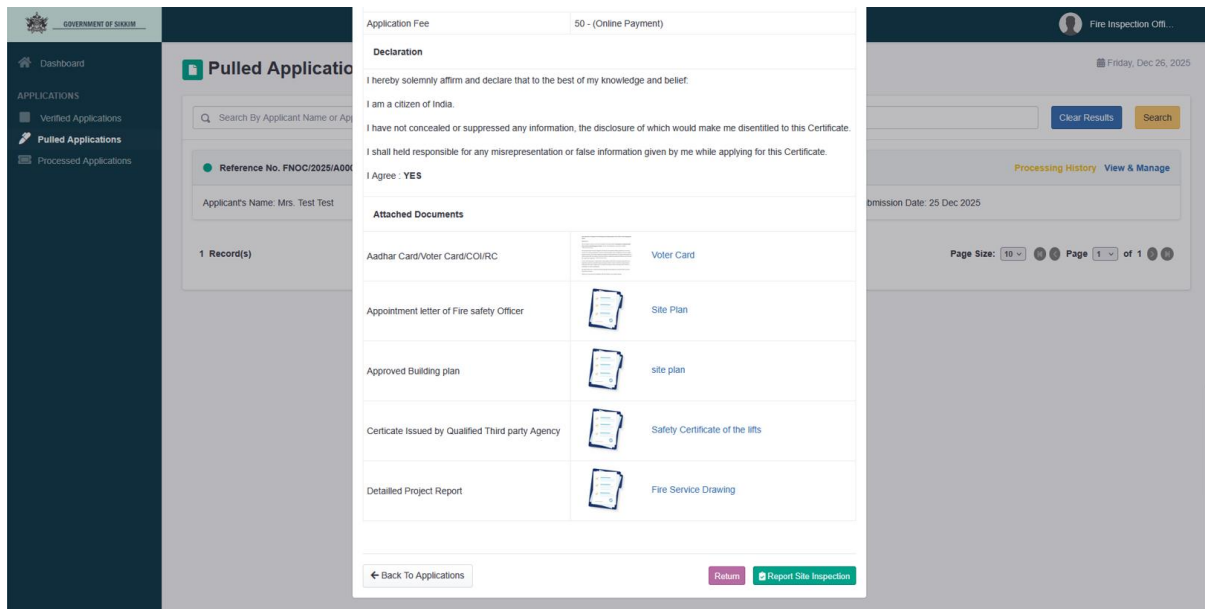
GOVERNMENT OF SIKKIM

Dashboard

APPLICATIONS

Verified Applications

Pulled Applications

Processed Applications

Pulled Applicatio

Search By Applicant Name or Ap

Reference No. FNOC/2025/A00

Applicant's Name: Mrs. Test Test

1 Record(s)

Fire Inspection Offi...

Friday, Dec 26, 2025

Clear Results

Search

Processing History View & Manage

bmission Date: 25 Dec 2025

Page Size: 10 Page 1 of 1

| Application Fee | 50 - (Online Payment) |
|---|---|

Declaration

I hereby solemnly affirm and declare that to the best of my knowledge and belief:

I am a citizen of India.

I have not concealed or suppressed any information, the disclosure of which would make me disentitled to this Certificate.

I shall held responsible for any misrepresentation or false information given by me while applying for this Certificate.

I Agree : YES

Attached Documents

| Aadhar Card/Voter Card/COI/RC | Voter Card |
|---|---|
| Appointment letter of Fire safety Officer | Site Plan |
| Approved Building plan | site plan |
| Certicate Issued by Qualified Third party Agency | Safety Certificate of the lifts |
| Detailled Project Report | Fire Service Drawing |

← Back To Applications

Return

Report Site Inspection